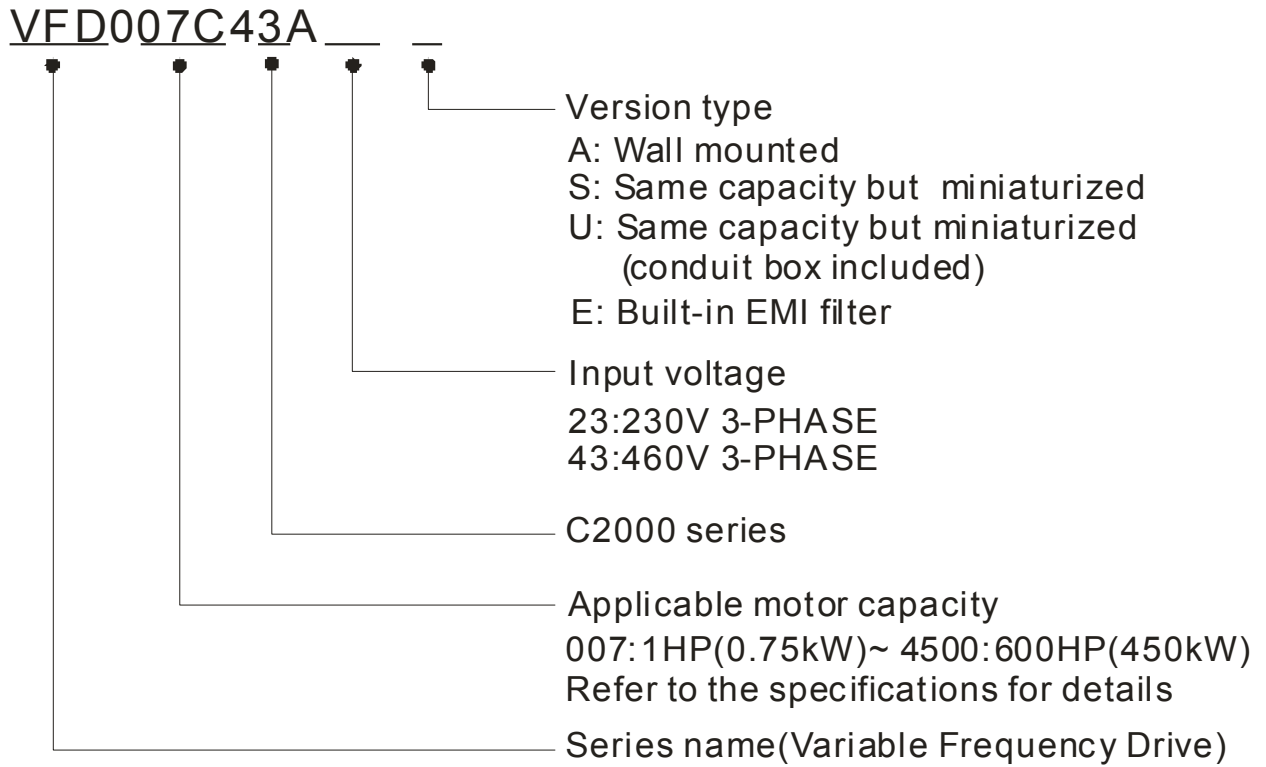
VFD007C43A__ _

Version type
A: Wall mounted
S: Same capacity but miniaturized
U: Same capacity but miniaturized (conduit box included)
E: Built-in EMI filter

Input voltage
23:230V 3-PHASE
43:460V 3-PHASE

C2000 series

Applicable motor capacity
007:1HP(0.75kW)~ 4500:600HP(450kW)
Refer to the specifications for details

Series name(Variable Frequency Drive)